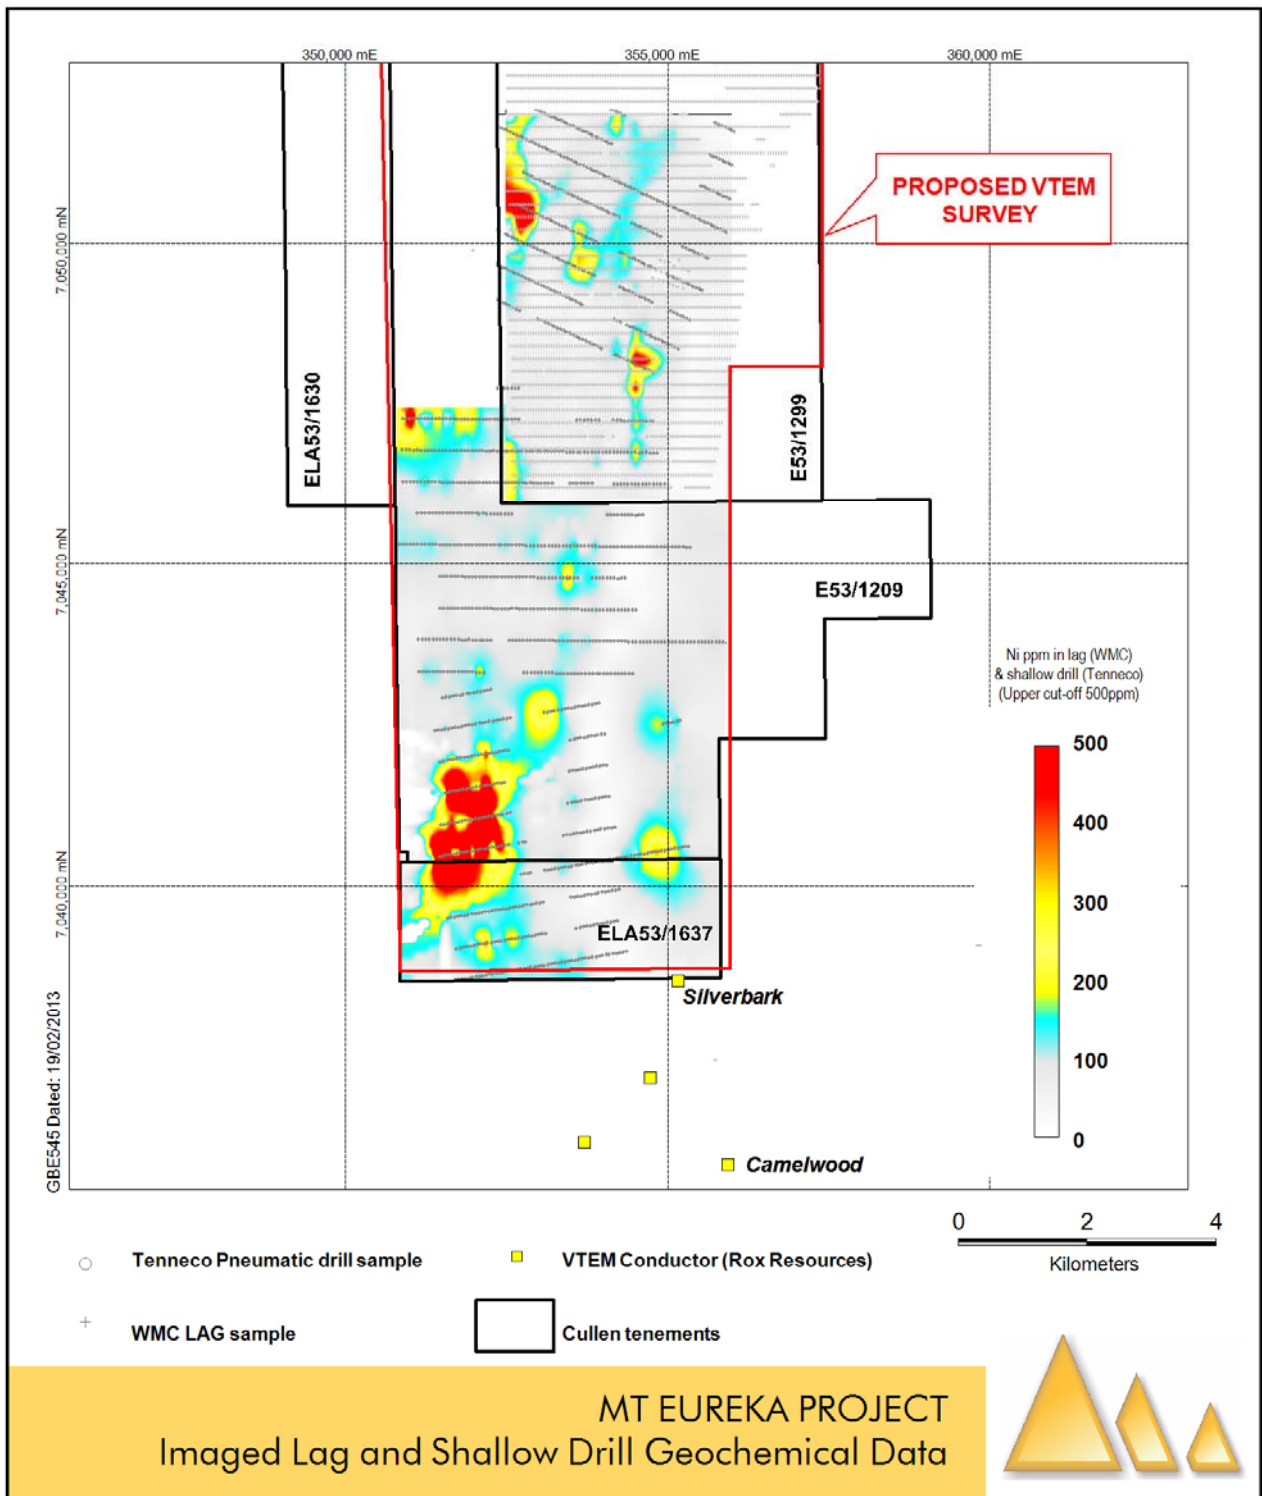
350,000 mE
355,000 mE
360,000 mE

7,050,000 mN
7,045,000 mN
7,040,000 mN

PROPOSED VTEM SURVEY

ELA53/1630
E53/1299
E53/1209
ELA53/1637

Silverbark
Camelwood

Ni ppm in lag (WMC) & shallow drill (Tenneco) (Upper cut-off 500ppm)

500
400
300
200
100
0

GBE545 Dated: 19/02/2013

0
2
4
Kilometers

Tenneco Pneumatic drill sample
VTEM Conductor (Rox Resources)
WMC LAG sample
Cullen tenements

MT EUREKA PROJECT
Imaged Lag and Shallow Drill Geochemical Data